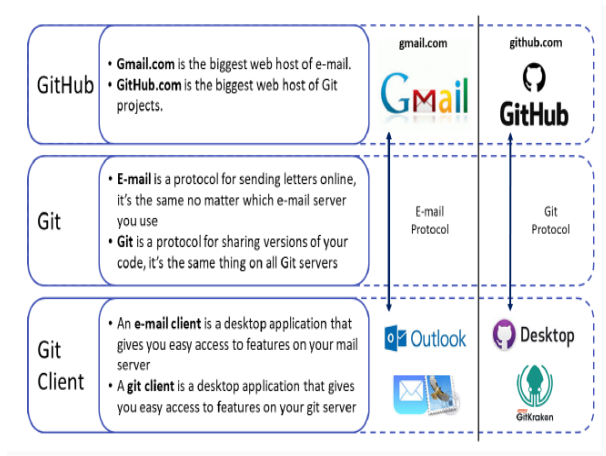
GitHub

• **Gmail.com** is the biggest web host of e-mail.
• **GitHub.com** is the biggest web host of Git projects.

gmail.com

Gmail

github.com

GitHub

Git

• **E-mail** is a protocol for sending letters online, it's the same no matter which e-mail server you use
• **Git** is a protocol for sharing versions of your code, it's the same thing on all Git servers

E-mail Protocol

Git Protocol

Git Client

• An **e-mail client** is a desktop application that gives you easy access to features on your mail server
• A **git client** is a desktop application that gives you easy access to features on your git server

Outlook

Desktop

GitKraken